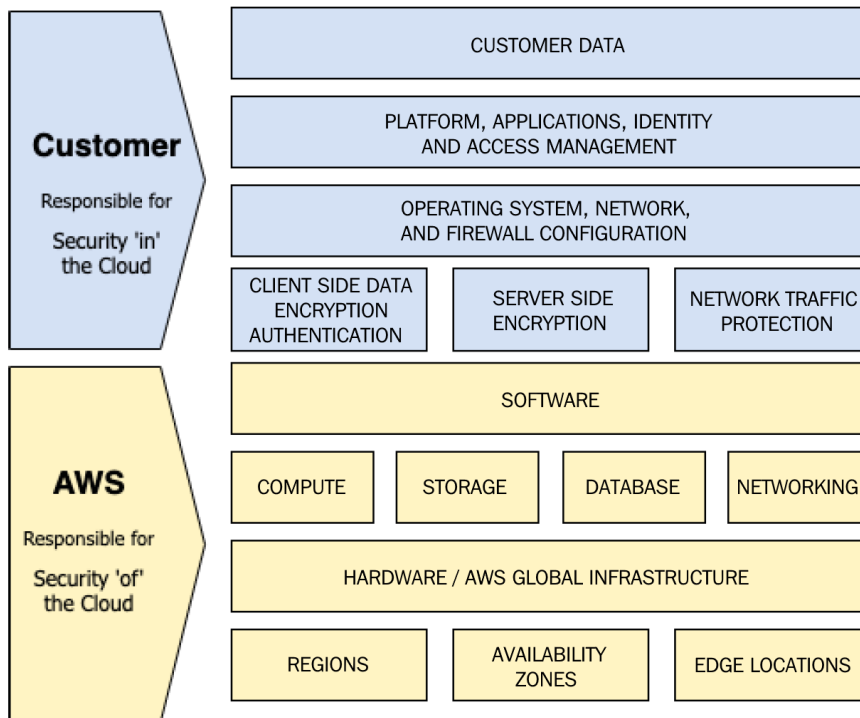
Customer

Responsible for

Security 'in' the Cloud

CUSTOMER DATA

PLATFORM, APPLICATIONS, IDENTITY AND ACCESS MANAGEMENT

OPERATING SYSTEM, NETWORK, AND FIREWALL CONFIGURATION

CLIENT SIDE DATA ENCRYPTION AUTHENTICATION

SERVER SIDE ENCRYPTION

NETWORK TRAFFIC PROTECTION

AWS

Responsible for

Security 'of' the Cloud

SOFTWARE

COMPUTE

STORAGE

DATABASE

NETWORKING

HARDWARE / AWS GLOBAL INFRASTRUCTURE

REGIONS

AVAILABILITY ZONES

EDGE LOCATIONS